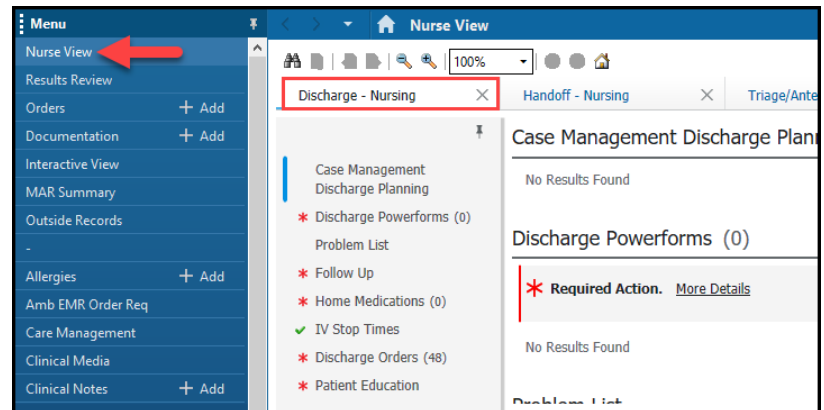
Menu
Nurse View
Results Review
Orders + Add
Documentation + Add
Interactive View
MAR Summary
Outside Records
-
Allergies + Add
Amb EMR Order Req
Care Management
Clinical Media
Clinical Notes + Add

Nurse View
100%
Discharge - Nursing
Handoff - Nursing
Triage/Ante

Case Management Discharge Planning
* Discharge Powerforms (0)
Problem List
* Follow Up
* Home Medications (0)
✔ IV Stop Times
* Discharge Orders (48)
* Patient Education

Case Management Discharge Plann
No Results Found
Discharge Powerforms (0)
* Required Action. More Details
No Results Found
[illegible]